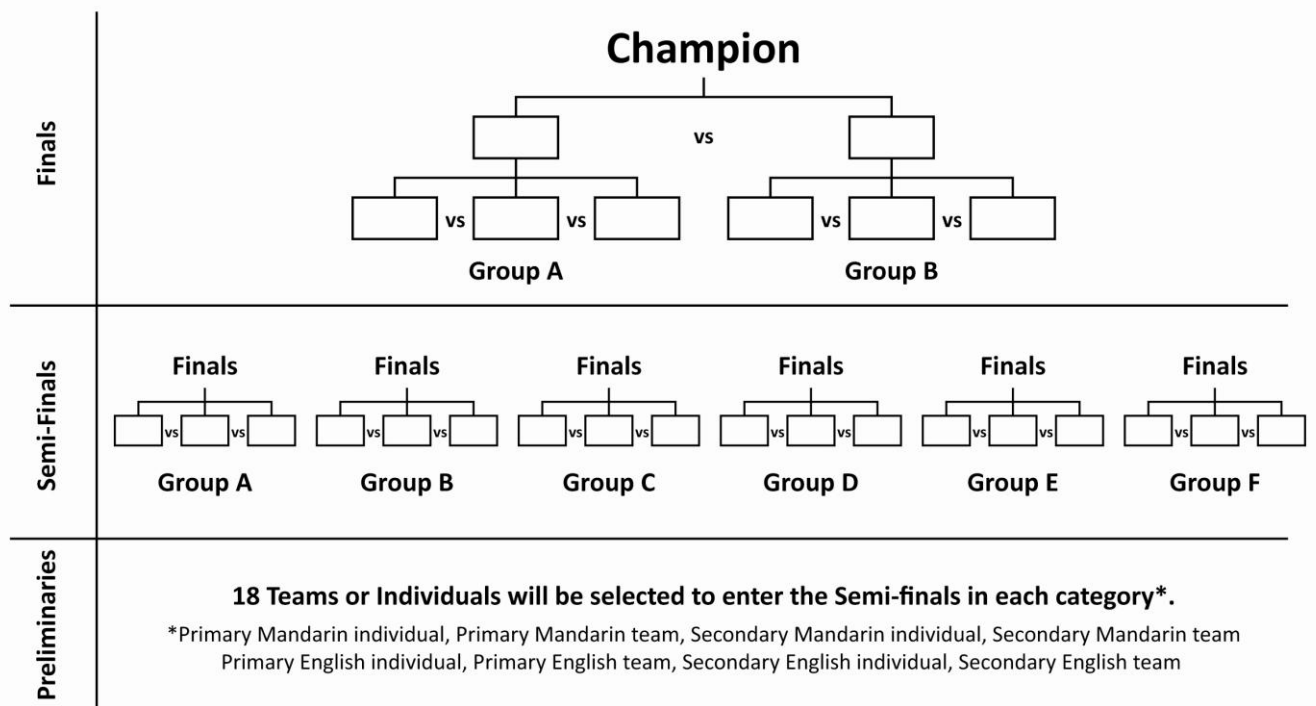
Finals

Champion

vs

vs vs

vs vs

Group A

Group B

Semi-Finals

Finals

vs vs

Group A

Finals

vs vs

Group B

Finals

vs vs

Group C

Finals

vs vs

Group D

Finals

vs vs

Group E

Finals

vs vs

Group F

Preliminaries

18 Teams or Individuals will be selected to enter the Semi-finals in each category*.

*Primary Mandarin individual, Primary Mandarin team, Secondary Mandarin individual, Secondary Mandarin team Primary English individual, Primary English team, Secondary English individual, Secondary English team